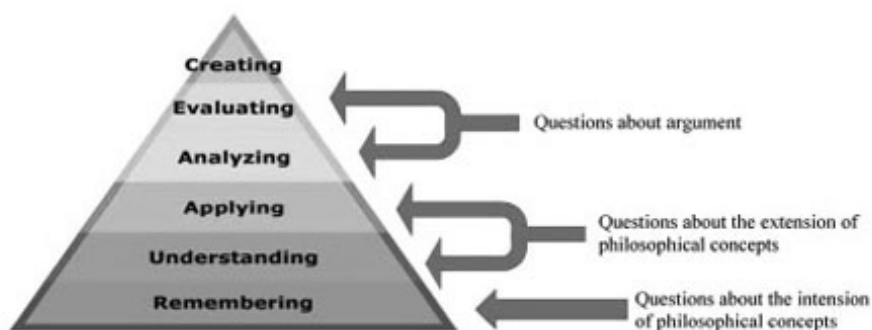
Creating
Evaluating
Analyzing
Applying
Understanding
Remembering

Questions about argument

Questions about the extension of philosophical concepts

Questions about the intension of philosophical concepts